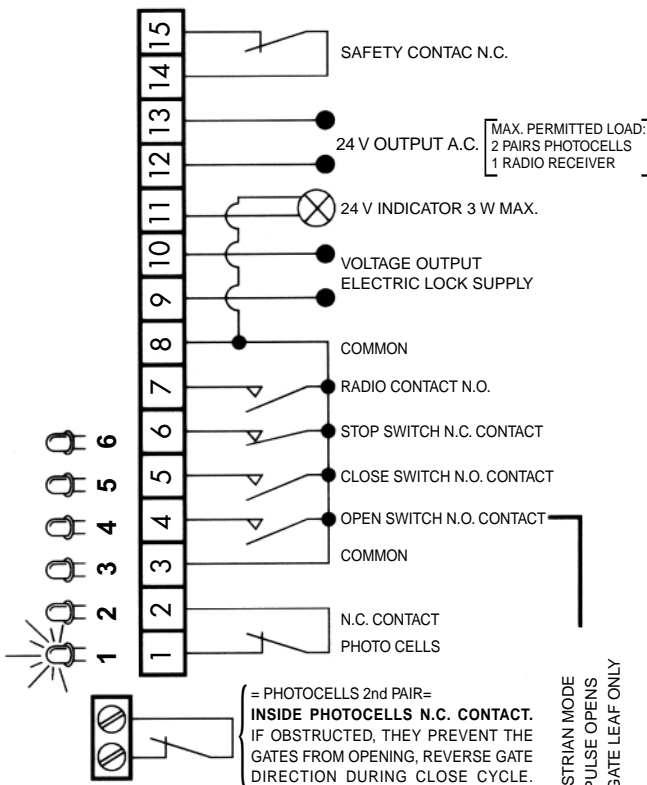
15
14
13
12
11
10
9
8
7
6
5
4
3
2
1

SAFETY CONTAC N.C.

24 V OUTPUT A.C.

MAX. PERMITTED LOAD:
2 PAIRS PHOTOCELLS
1 RADIO RECEIVER

24 V INDICATOR 3 W MAX.

VOLTAGE OUTPUT
ELECTRIC LOCK SUPPLY

COMMON

RADIO CONTACT N.O.

STOP SWITCH N.C. CONTACT

CLOSE SWITCH N.O. CONTACT

OPEN SWITCH N.O. CONTACT

COMMON

N.C. CONTACT
PHOTO CELLS

6
5
4
3
2
1

= PHOTOCELLS 2nd PAIR=
INSIDE PHOTOCELLS N.C. CONTACT. IF OBSTRUCTED, THEY PREVENT THE GATES FROM OPENING, REVERSE GATE DIRECTION DURING CLOSE CYCLE.

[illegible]STRIAN MODE
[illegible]ULSE OPENS
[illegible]ATE LEAF ONLY